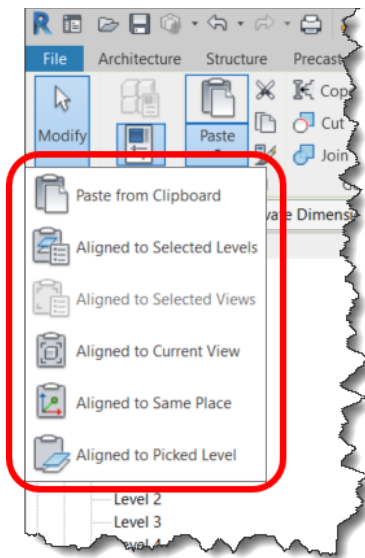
R

File Architecture Structure Precast

Modify

Paste

Cop

Cut

Join

vate Dimensi

Paste from Clipboard

Aligned to Selected Levels

Aligned to Selected Views

Aligned to Current View

Aligned to Same Place

Aligned to Picked Level

Level 2

Level 3

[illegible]